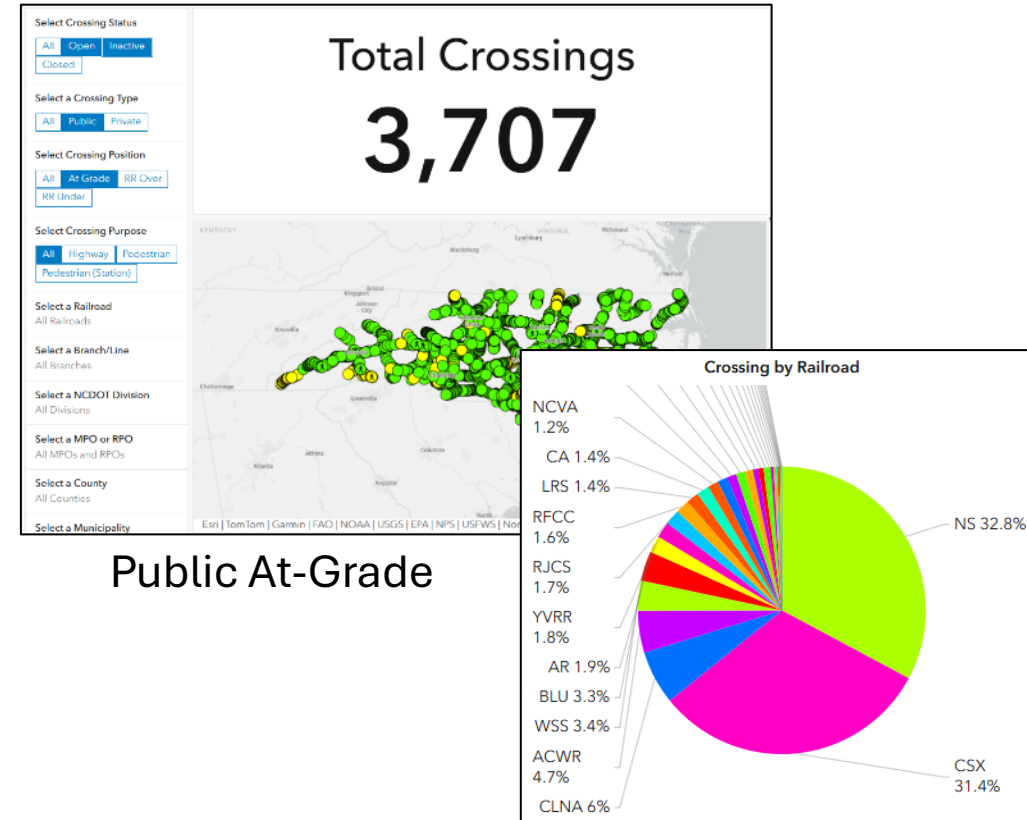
Select Crossing Status
All Open Inactive Closed

Select a Crossing Type
All Public Private

Select Crossing Position
All At Grade RR Over RR Under

Select Crossing Purpose
All Highway Pedestrian Pedestrian (Station)

Select a Railroad
All Railroads

Select a Branch/Line
All Branches

Select a NCDOT Division
All Divisions

Select a MPO or RPO
All MPOs and RPOs

Select a County
All Counties

Select a Municipality

Total Crossings
3,707

KENTUCKY VIRGINIA Lynchburg Richmond Blacksburg Bristol Kingsport Johnson City Knoxville Chattanooga Greenville Athens Atlanta Columbia Augusta

Esri | TomTom | Garmin | FAO | NOAA | USGS | EPA | NPS | USFWS | Nor

Public At-Grade

Crossing by Railroad
NCVA 1.2%
CA 1.4%
LRS 1.4%
RFCC 1.6%
RJCS 1.7%
YVRR 1.8%
AR 1.9%
BLU 3.3%
WSS 3.4%
ACWR 4.7%
CLNA 6%
NS 32.8%
CSX 31.4%